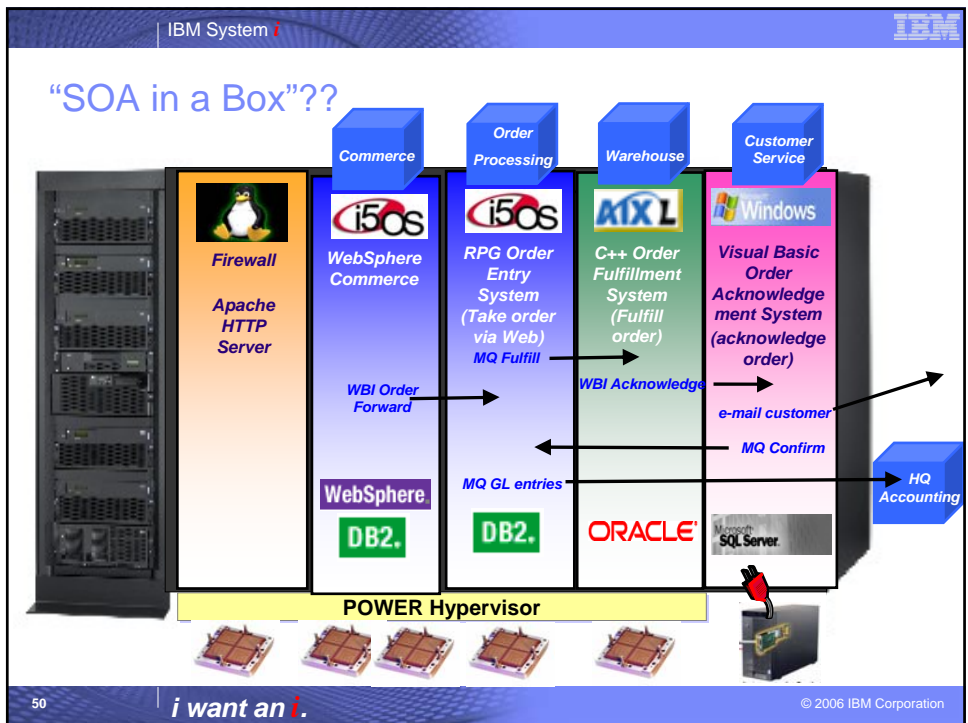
IBM System i

IBM

"SOA in a Box"??

Commerce

Order Processing

Warehouse

Customer Service

i5OS

i5OS

AIX L

Microsoft Windows

Firewall

Apache HTTP Server

WebSphere Commerce

RPG Order Entry System (Take order via Web)

C++ Order Fulfillment System (Fulfill order)

Visual Basic Order Acknowledgement System (acknowledge order)

MQ Fulfill

WBI Order Forward

WBI Acknowledge

e-mail customer

MQ Confirm

MQ GL entries

HQ Accounting

WebSphere

DB2.

DB2.

ORACLE

Microsoft SQL Server

POWER Hypervisor

50

i want an i.

© 2006 IBM Corporation